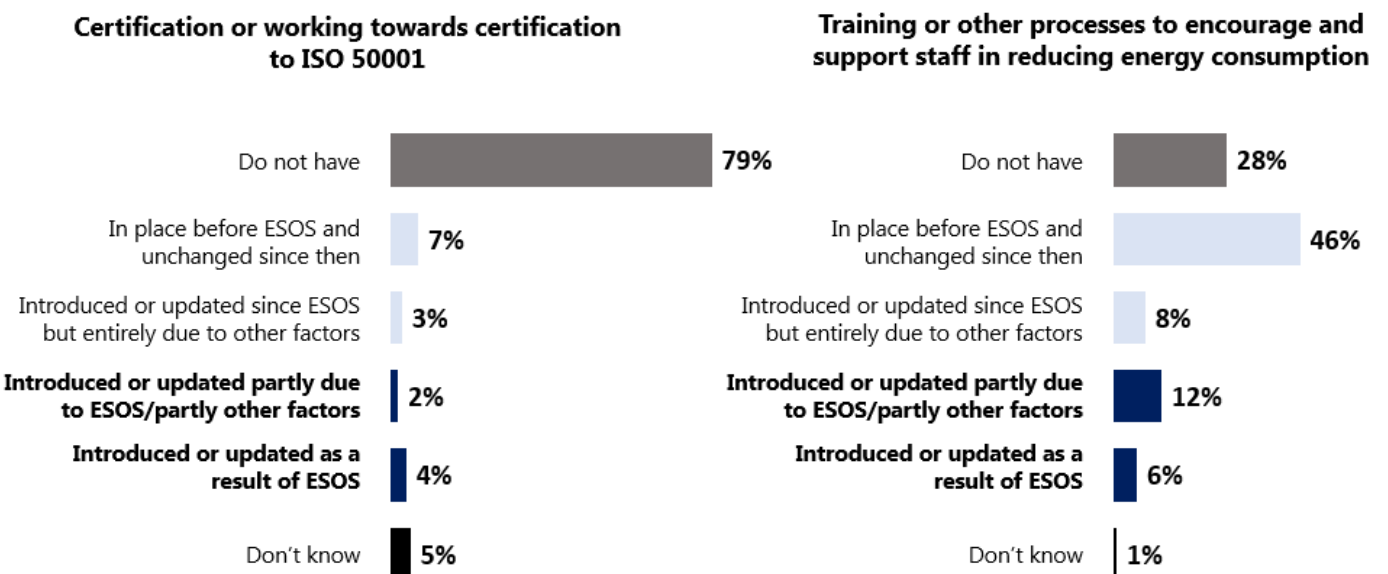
Certification or working towards certification to ISO 50001

Do not have 79%

In place before ESOS and unchanged since then 7%

Introduced or updated since ESOS but entirely due to other factors 3%

Introduced or updated partly due to ESOS/partly other factors 2%

Introduced or updated as a result of ESOS 4%

Don't know 5%

Training or other processes to encourage and support staff in reducing energy consumption

Do not have 28%

In place before ESOS and unchanged since then 46%

Introduced or updated since ESOS but entirely due to other factors 8%

Introduced or updated partly due to ESOS/partly other factors 12%

Introduced or updated as a result of ESOS 6%

Don't know 1%